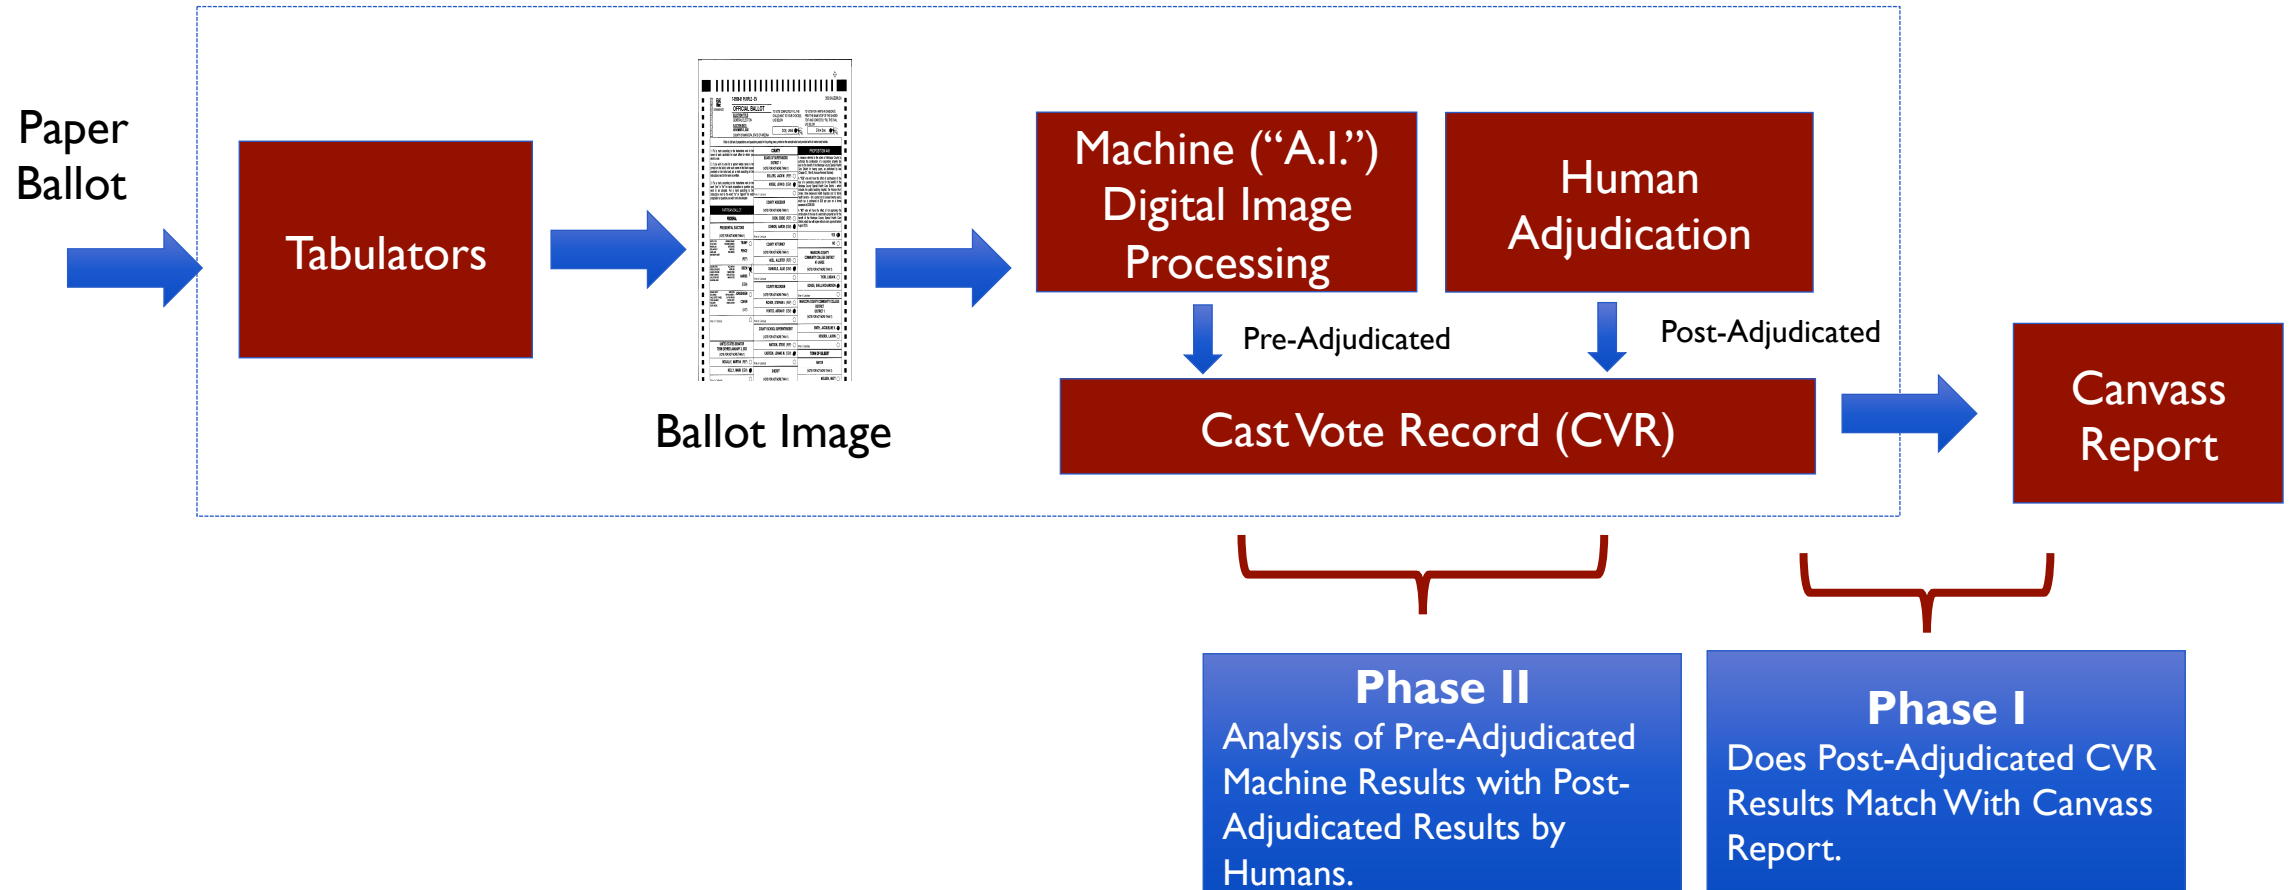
Paper Ballot

Tabulators

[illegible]

Ballot Image

Machine (“A.I.”) Digital Image Processing

Human Adjudication

Pre-Adjudicated

Post-Adjudicated

Cast Vote Record (CVR)

Canvass Report

Phase II
Analysis of Pre-Adjudicated Machine Results with Post-Adjudicated Results by Humans.

Phase I
Does Post-Adjudicated CVR Results Match With Canvass Report.